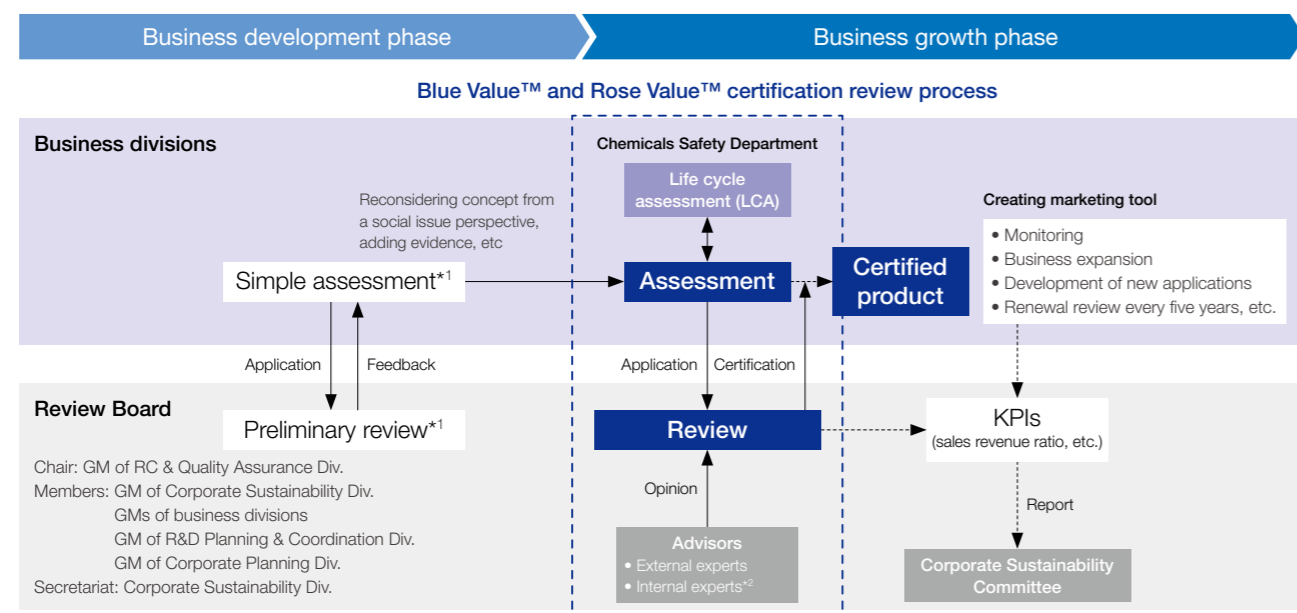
Business development phase

Business growth phase

Blue Value™ and Rose Value™ certification review process

Business divisions

Chemicals Safety Department

Life cycle assessment (LCA)

Reconsidering concept from a social issue perspective, adding evidence, etc

Simple assessment*1

Assessment

Certified product

Creating marketing tool

• Monitoring
• Business expansion
• Development of new applications
• Renewal review every five years, etc.

Application

Feedback

Application

Certification

Review Board

Preliminary review*1

Review

KPIs
(sales revenue ratio, etc.)

Chair: GM of RC & Quality Assurance Div.
Members: GM of Corporate Sustainability Div.
GMs of business divisions
GM of R&D Planning & Coordination Div.
GM of Corporate Planning Div.
Secretariat: Corporate Sustainability Div.

Opinion

Report

Advisors
• External experts
• Internal experts*2

Corporate Sustainability Committee